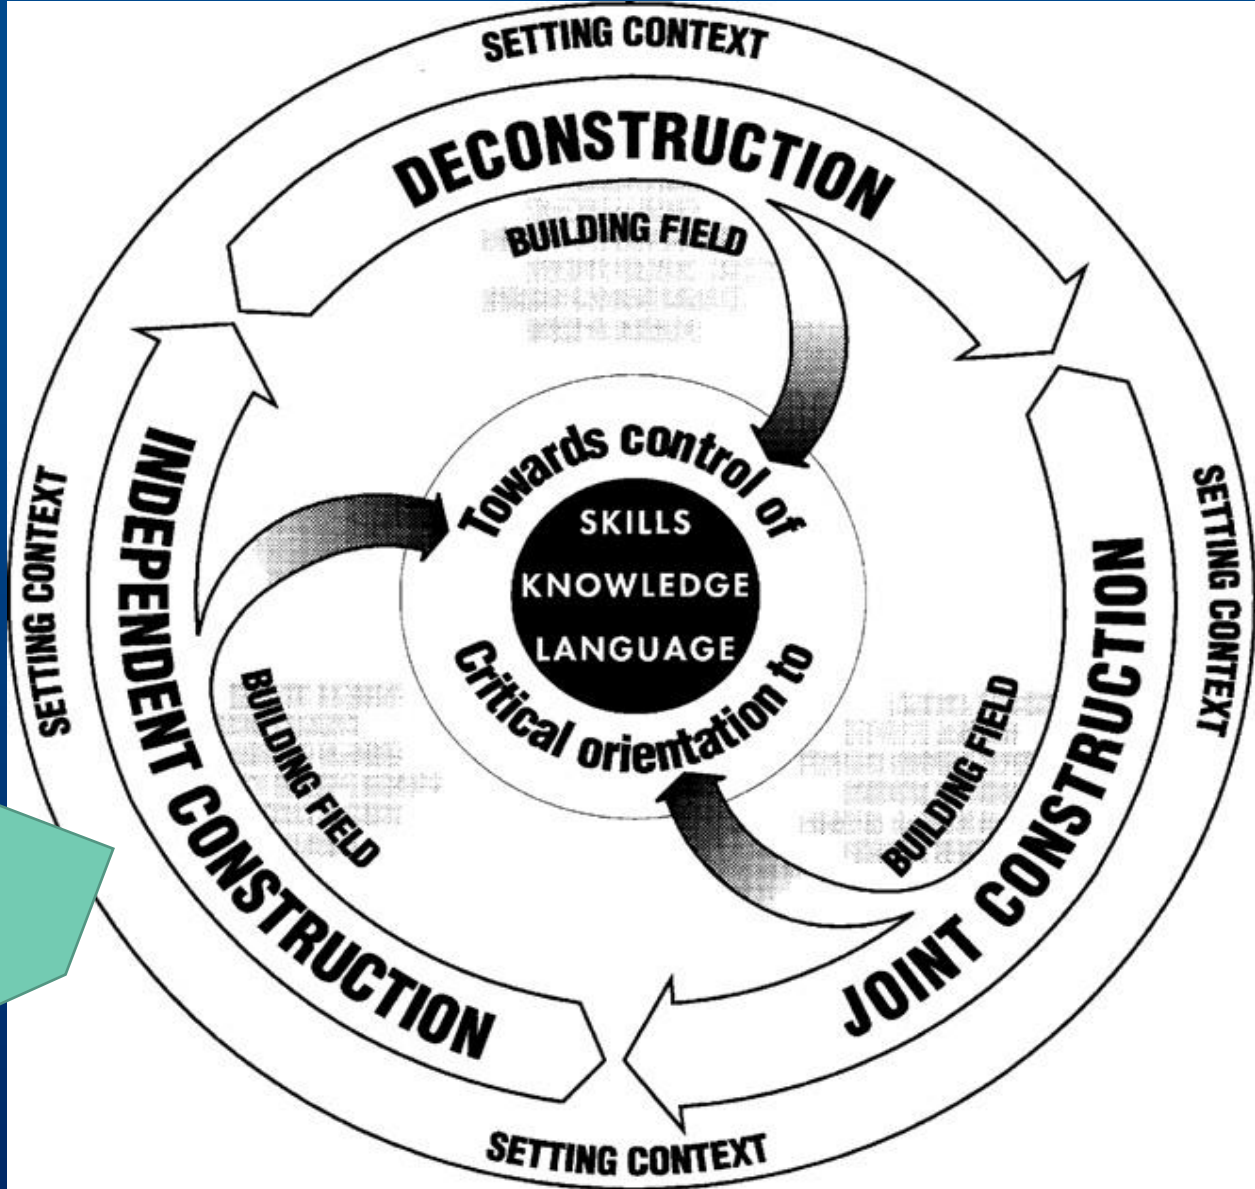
SETTING CONTEXT

DECONSTRUCTION

BUILDING FIELD

SETTING CONTEXT

INDEPENDENT CONSTRUCTION

Towards control of

SKILLS

KNOWLEDGE

LANGUAGE

Critical orientation to

BUILDING FIELD

BUILDING FIELD

SETTING CONTEXT

JOINT CONSTRUCTION

SETTING CONTEXT